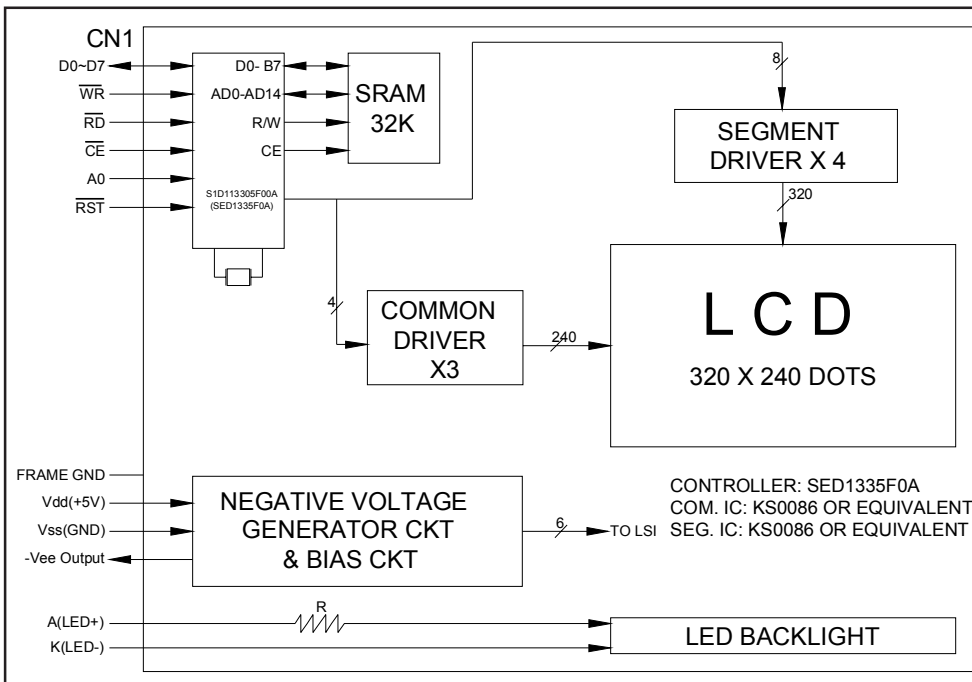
CN1

D0~D7
$\overline{WR}$
$\overline{RD}$
$\overline{CE}$
A0
$\overline{RST}$

D0- B7
AD0-AD14
R/W
CE
S1D113305F00A
(SED1335F0A)

SRAM
32K

8

SEGMENT
DRIVER X 4

320

4

COMMON
DRIVER
X3

240

L C D
320 X 240 DOTS

FRAME GND
Vdd(+5V)
Vss(GND)
-Vee Output

NEGATIVE VOLTAGE
GENERATOR CKT
& BIAS CKT

6
TO LSI

CONTROLLER: SED1335F0A
COM. IC: KS0086 OR EQUIVALENT
SEG. IC: KS0086 OR EQUIVALENT

A(LED+)
K(LED-)
R

LED BACKLIGHT